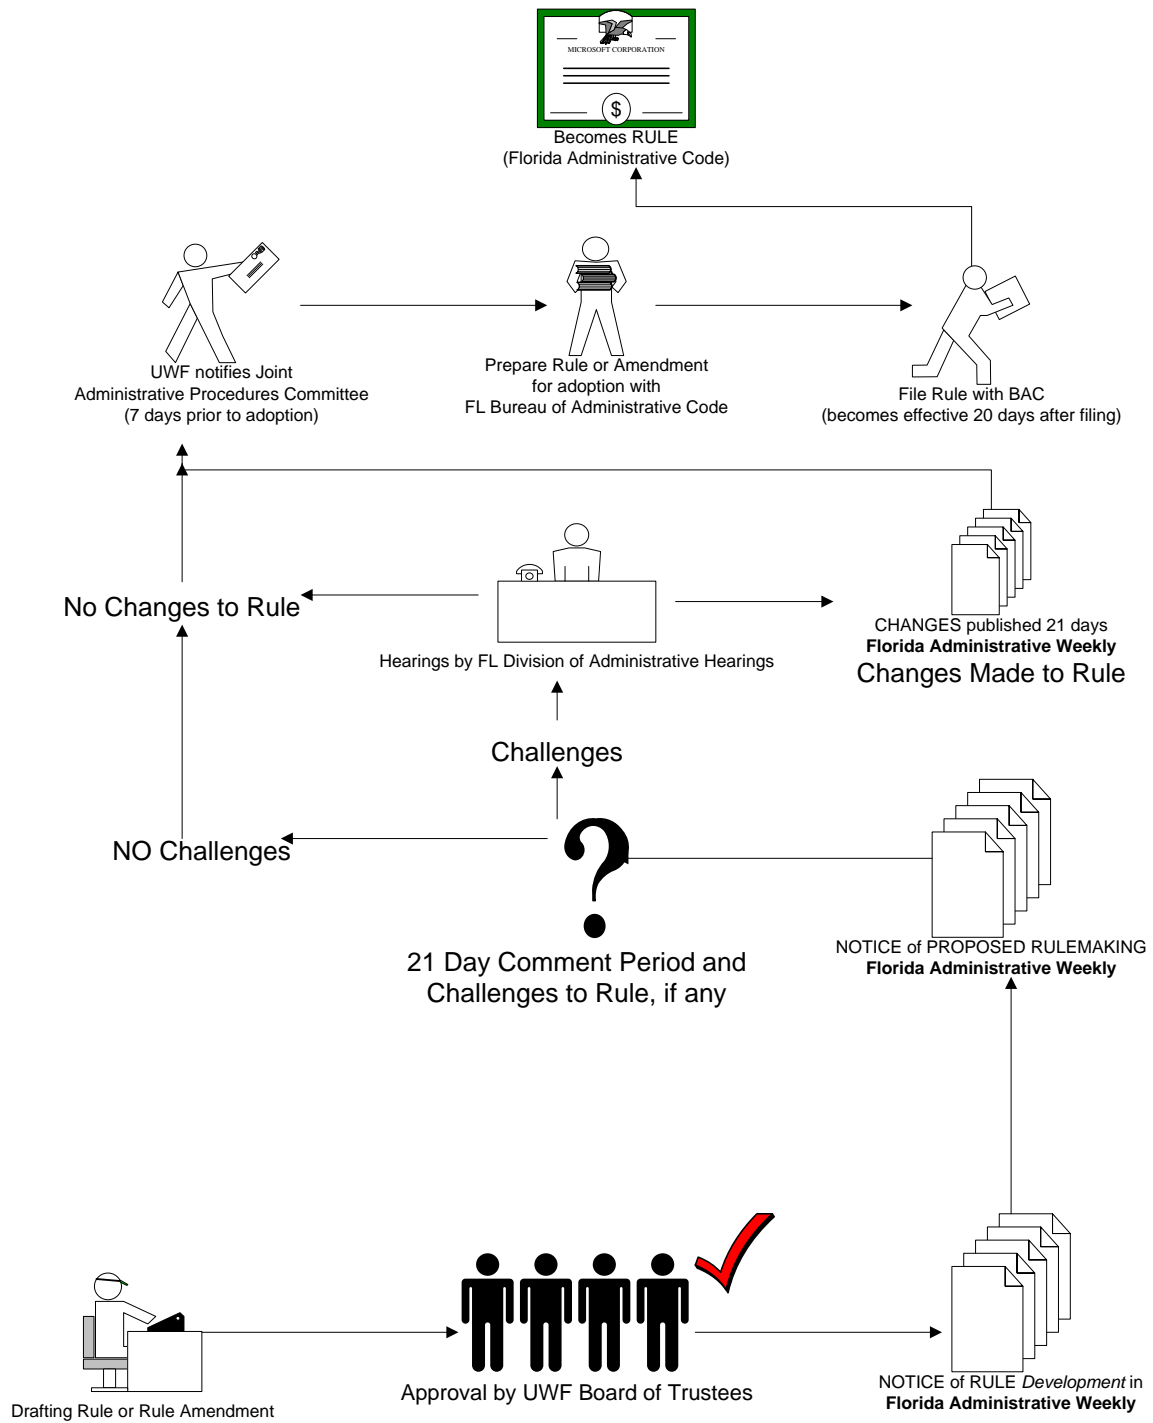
MICROSOFT CORPORATION

$

Becomes RULE
(Florida Administrative Code)

UWF notifies Joint Administrative Procedures Committee (7 days prior to adoption)

Prepare Rule or Amendment for adoption with FL Bureau of Administrative Code

File Rule with BAC (becomes effective 20 days after filing)

No Changes to Rule

Hearings by FL Division of Administrative Hearings

CHANGES published 21 days
**Florida Administrative Weekly**
Changes Made to Rule

Challenges

NO Challenges

?

21 Day Comment Period and Challenges to Rule, if any

NOTICE of PROPOSED RULEMAKING
**Florida Administrative Weekly**

Drafting Rule or Rule Amendment

Approval by UWF Board of Trustees

NOTICE of RULE *Development* in
**Florida Administrative Weekly**